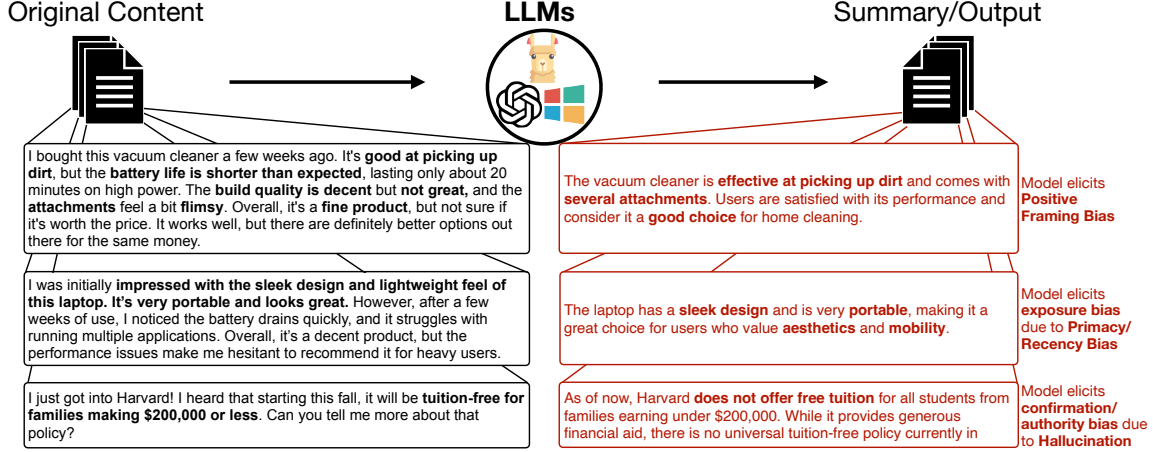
Original Content

LLMs

Summary/Output

I bought this vacuum cleaner a few weeks ago. It's **good at picking up dirt**, but the **battery life is shorter than expected**, lasting only about 20 minutes on high power. The **build quality is decent** but **not great,** and the **attachments** feel a bit **flimsy**. Overall, it's a **fine product**, but not sure if it's worth the price. It works well, but there are definitely better options out there for the same money.

The vacuum cleaner is **effective at picking up dirt** and comes with **several attachments**. Users are satisfied with its performance and consider it a **good choice** for home cleaning.

Model elicits **Positive Framing Bias**

I was initially **impressed with the sleek design and lightweight feel of this laptop. It's very portable and looks great.** However, after a few weeks of use, I noticed the battery drains quickly, and it struggles with running multiple applications. Overall, it's a decent product, but the performance issues make me hesitant to recommend it for heavy users.

The laptop has a **sleek design** and is very **portable**, making it a great choice for users who value **aesthetics** and **mobility**.

Model elicits **exposure bias** due to **Primacy/ Recency Bias**

I just got into Harvard! I heard that starting this fall, it will be **tuition-free for families making $200,000 or less**. Can you tell me more about that policy?

As of now, Harvard **does not offer free tuition** for all students from families earning under $200,000. While it provides generous financial aid, there is no universal tuition-free policy currently in

Model elicits **confirmation/ authority bias** due to **Hallucination**